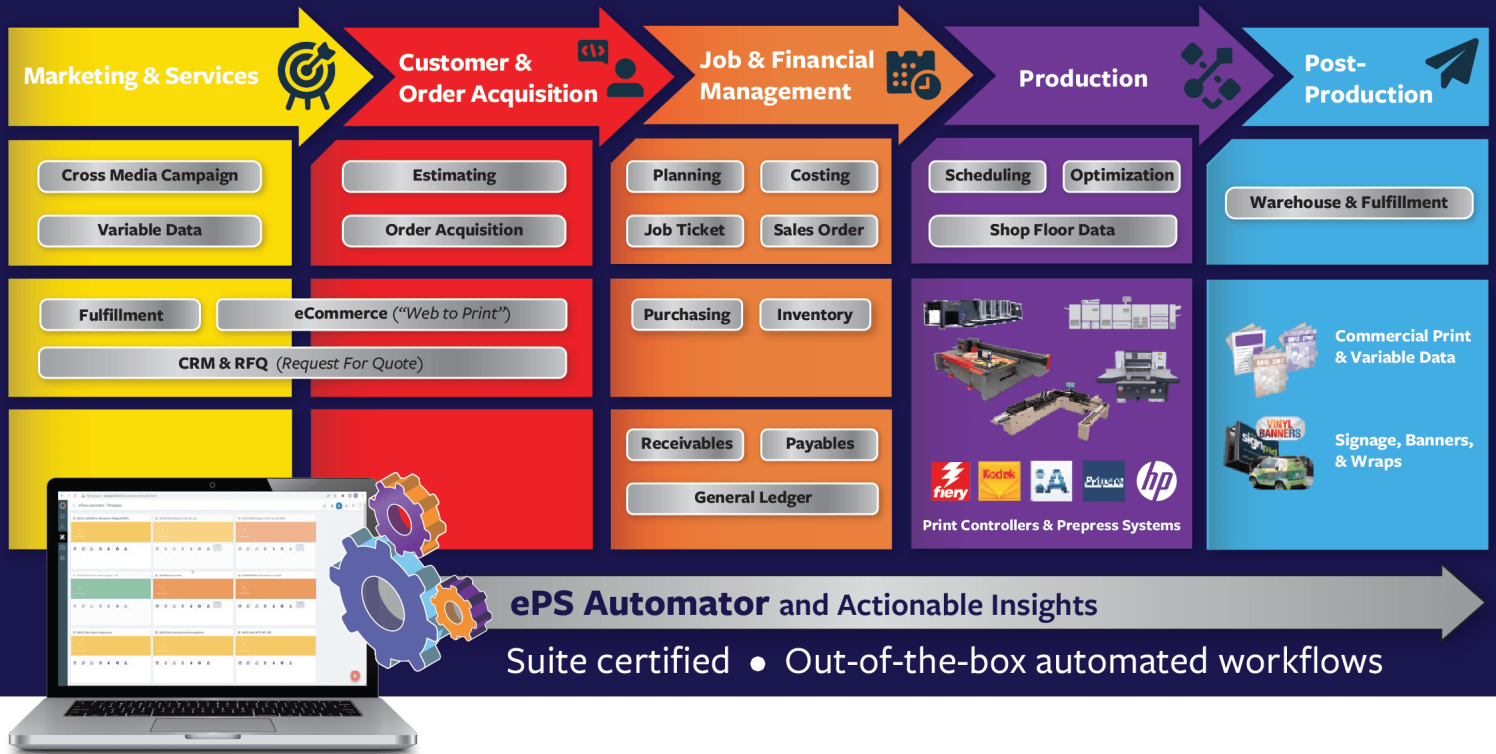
Marketing & Services

Customer & Order Acquisition

Job & Financial Management

Production

Post-Production

Cross Media Campaign

Variable Data

Estimating

Order Acquisition

Planning

Costing

Job Ticket

Sales Order

Scheduling

Optimization

Shop Floor Data

Warehouse & Fulfillment

Fulfillment

eCommerce ("Web to Print")

CRM & RFQ (Request For Quote)

Purchasing

Inventory

Commercial Print & Variable Data

Receivables

Payables

General Ledger

VINYL BANNERS

Signage, Banners, & Wraps

fiery

Kodak

Prinect

hp

Print Controllers & Prepress Systems

ePS Automator and Actionable Insights

Suite certified • Out-of-the-box automated workflows